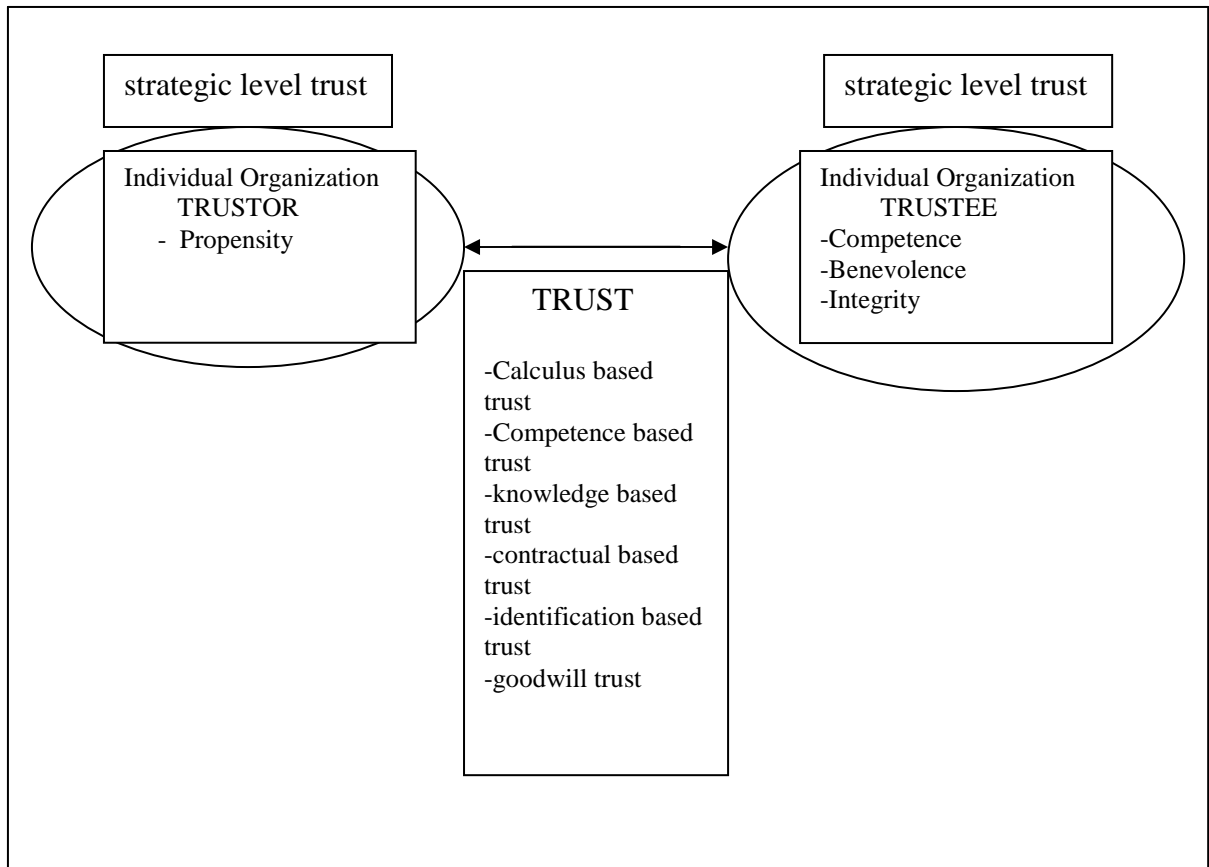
strategic level trust

strategic level trust

Individual Organization
TRUSTOR
- Propensity

Individual Organization
TRUSTEE
-Competence
-Benevolence
-Integrity

TRUST

-Calculus based trust
-Competence based trust
-knowledge based trust
-contractual based trust
-identification based trust
-goodwill trust